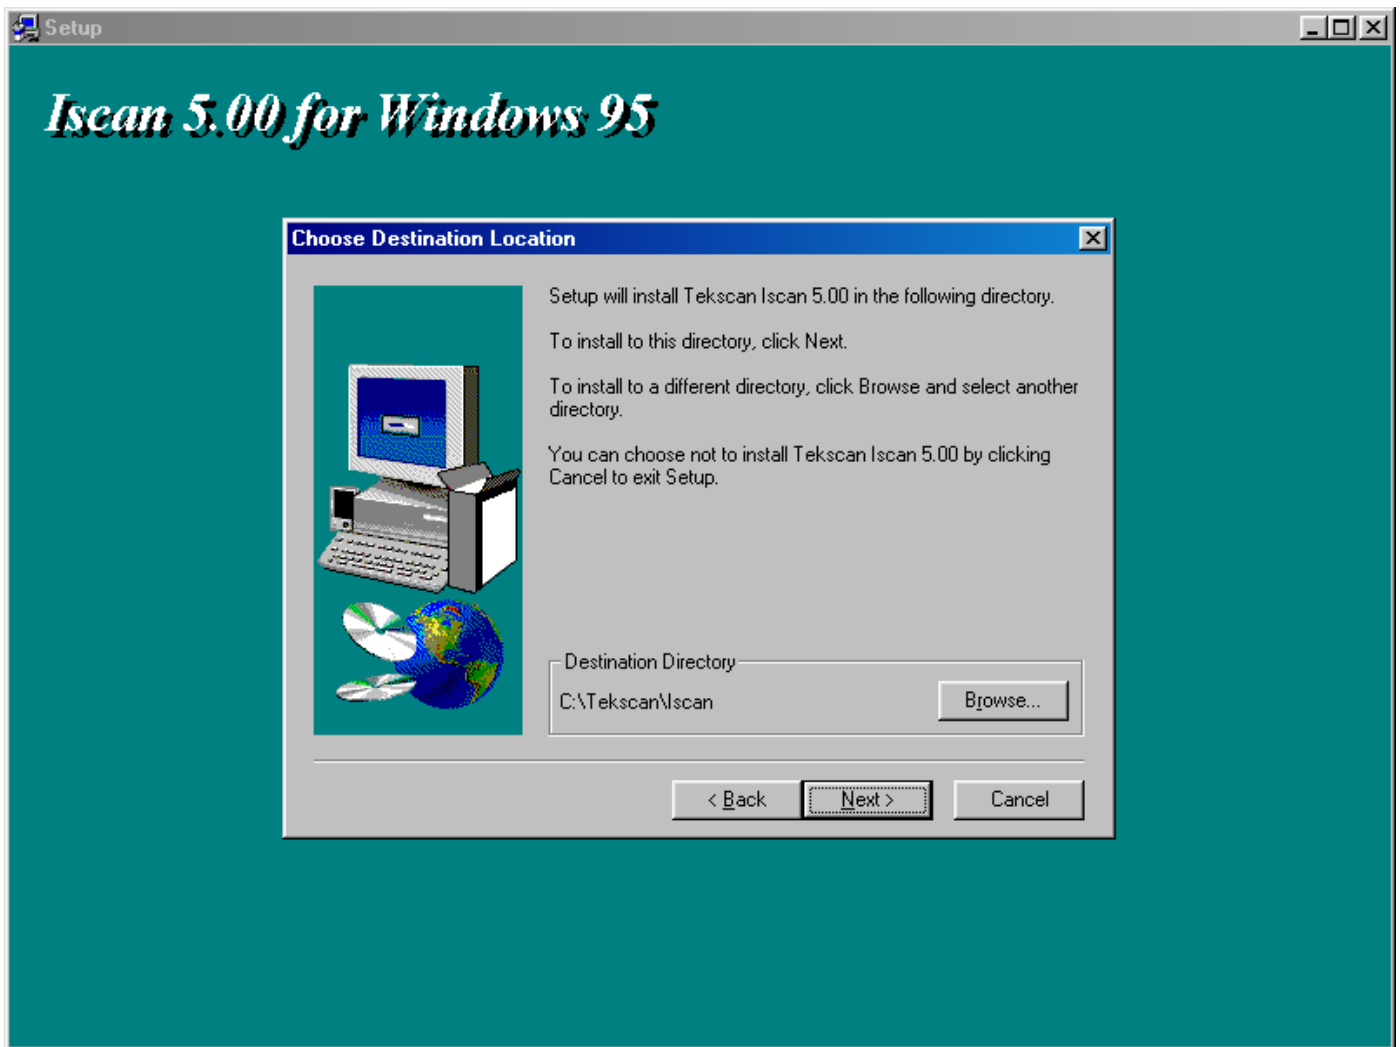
Setup

Iscan 5.00 for Windows 95

Choose Destination Location

Setup will install Tekscan Iscan 5.00 in the following directory.

To install to this directory, click Next.

To install to a different directory, click Browse and select another directory.

You can choose not to install Tekscan Iscan 5.00 by clicking Cancel to exit Setup.

Destination Directory

C:\Tekscan\Iscan

Browse...

< Back

Next >

Cancel